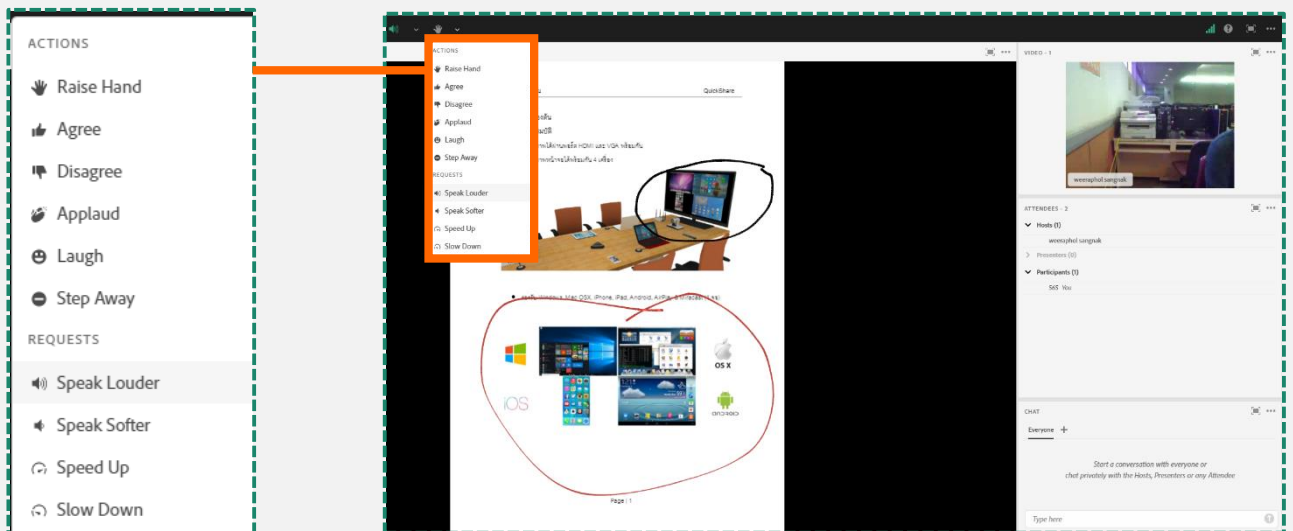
ACTIONS
Raise Hand
Agree
Disagree
Applaud
Laugh
Step Away
REQUESTS
Speak Louder
Speak Softer
Speed Up
Slow Down

ACTIONS
Raise Hand
Agree
Disagree
Applaud
Laugh
Step Away
REQUESTS
Speak Louder
Speak Softer
Speed Up
Slow Down

QuickShare

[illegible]

OS X
iOS
android

Page 1

VIDEO - 1
weeraphol.sangnak

ATTENDEES - 2
Hosts (1)
weeraphol sangnak
Presenters (0)
Participants (1)
565 You

CHAT
Everyone +
Start a conversation with everyone or chat privately with the Hosts, Presenters or any Attendee
Type here